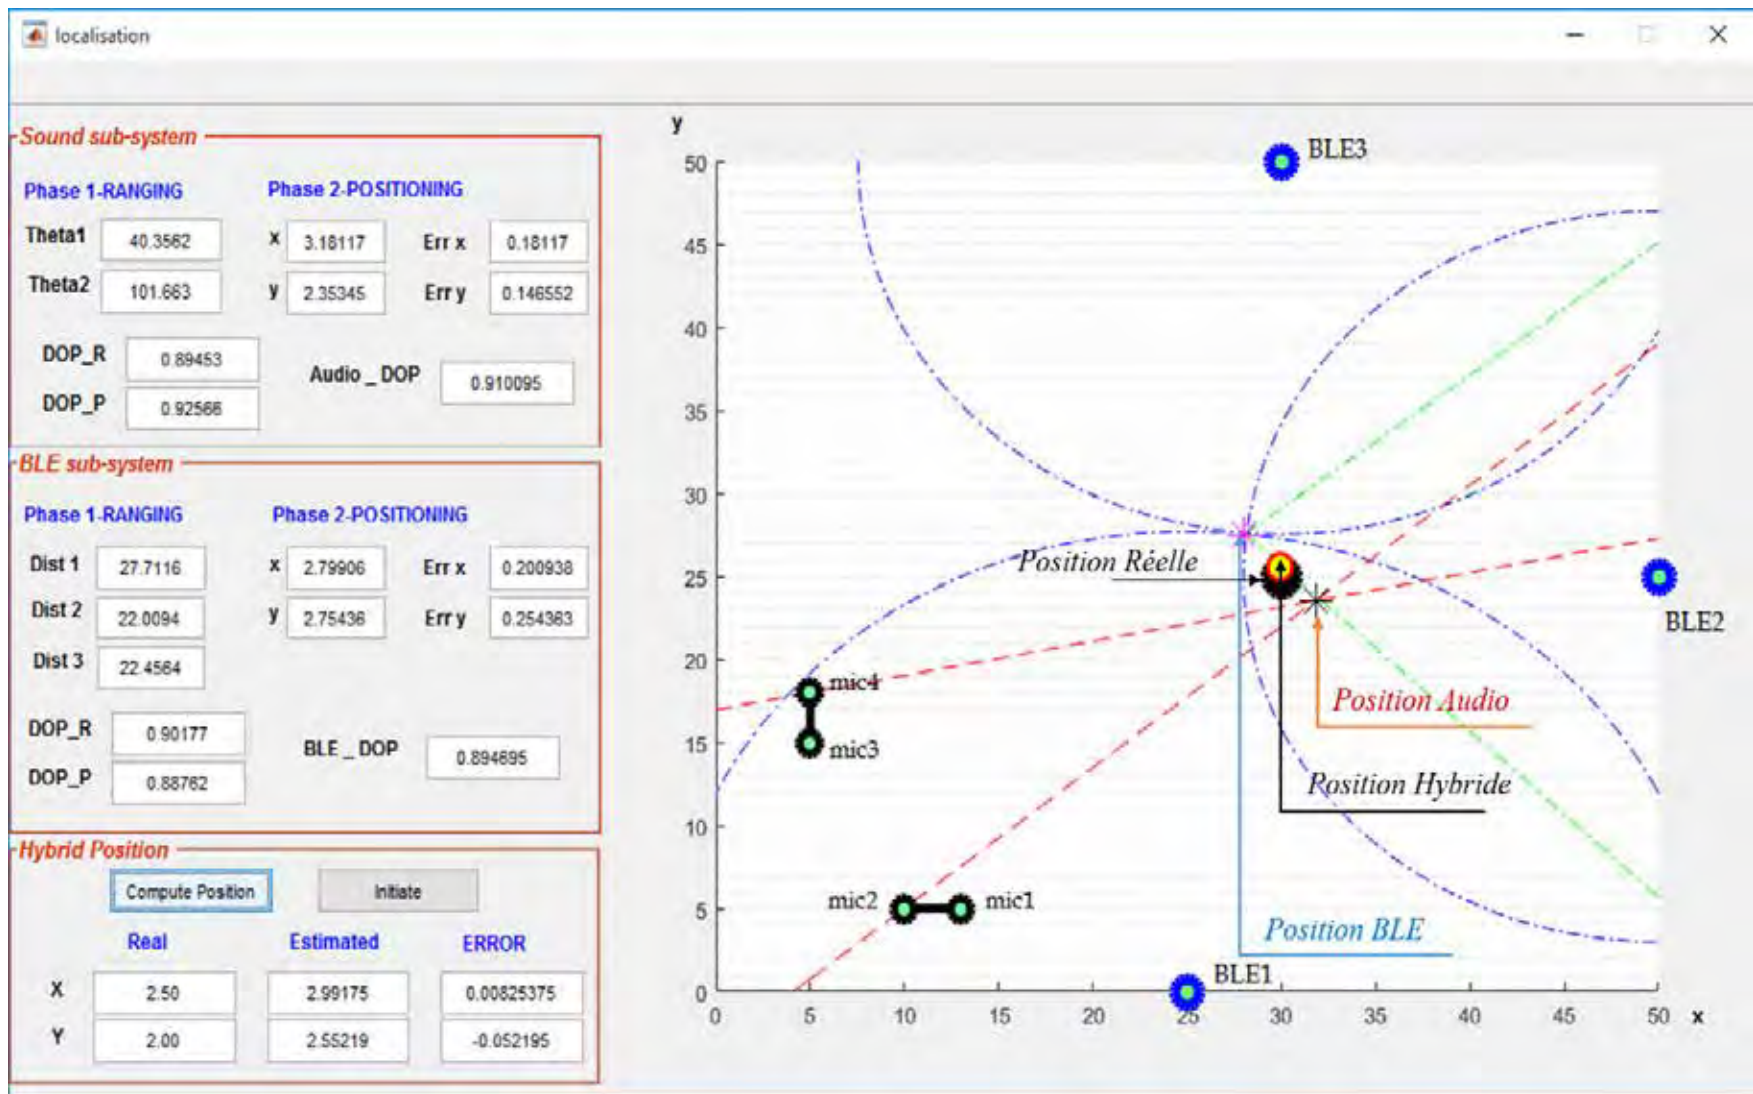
localisation

Sound sub-system

Phase 1-RANGING

Theta1 40.3562

Theta2 101.663

Phase 2-POSITIONING

x 3.18117 Err x 0.18117

y 2.35345 Err y 0.146552

DOP_R 0.89453

DOP_P 0.92566

Audio _ DOP 0.910095

BLE sub-system

Phase 1-RANGING

Dist 1 27.7116

Dist 2 22.0094

Dist 3 22.4564

Phase 2-POSITIONING

x 2.79906 Err x 0.200938

y 2.75436 Err y 0.254363

DOP_R 0.90177

DOP_P 0.88762

BLE _ DOP 0.894695

Hybrid Position

Compute Position

Initiate

| | Real | Estimated | ERROR |
|---|---|---|---|
| X | 2.50 | 2.99175 | 0.00825375 |
| Y | 2.00 | 2.55219 | -0.052195 |

y

50 45 40 35 30 25 20 15 10 5 0

0 5 10 15 20 25 30 35 40 45 50 x

BLE3

BLE2

BLE1

Position Réelle

Position Audio

Position Hybride

Position BLE

mic4

mic3

mic2

mic1